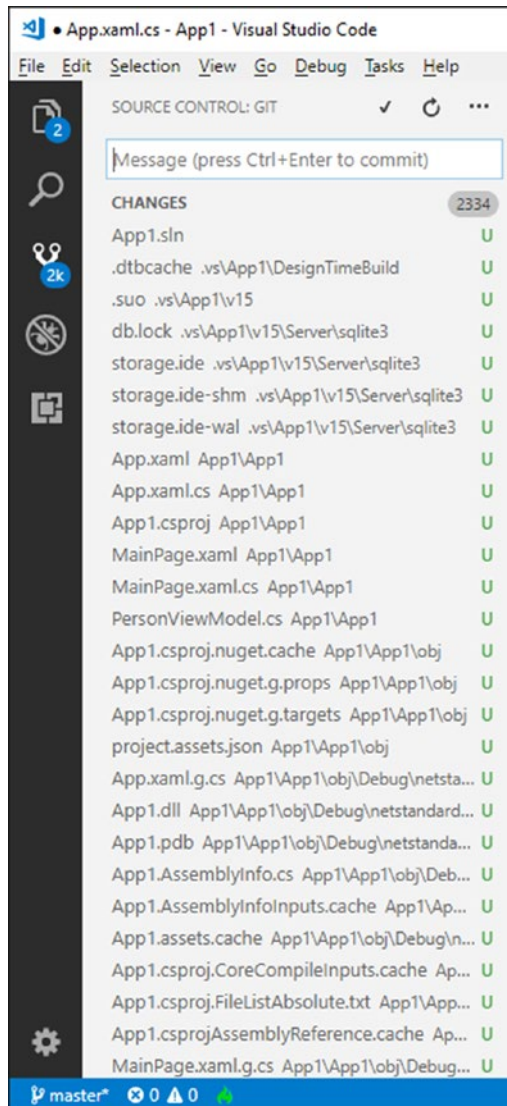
● App.xaml.cs - App1 - Visual Studio Code

File Edit Selection View Go Debug Tasks Help

2

SOURCE CONTROL: GIT ✓

Message (press Ctrl+Enter to commit)

CHANGES 2334

2k

App1.sln U
.dtbcache .vs\App1\DesignTimeBuild U
.suo .vs\App1\v15 U
db.lock .vs\App1\v15\Server\sqlite3 U
storage.ide .vs\App1\v15\Server\sqlite3 U
storage.ide-shm .vs\App1\v15\Server\sqlite3 U
storage.ide-wal .vs\App1\v15\Server\sqlite3 U
App.xaml App1\App1 U
App.xaml.cs App1\App1 U
App1.csproj App1\App1 U
MainPage.xaml App1\App1 U
MainPage.xaml.cs App1\App1 U
PersonViewModel.cs App1\App1 U
App1.csproj.nuget.cache App1\App1\obj U
App1.csproj.nuget.g.props App1\App1\obj U
App1.csproj.nuget.g.targets App1\App1\obj U
project.assets.json App1\App1\obj U
App.xaml.g.cs App1\App1\obj\Debug\netsta... U
App1.dll App1\App1\obj\Debug\netstandard... U
App1.pdb App1\App1\obj\Debug\netstanda... U
App1.AssemblyInfo.cs App1\App1\obj\Deb... U
App1.AssemblyInfoInputs.cache App1\Ap... U
App1.assets.cache App1\App1\obj\Debug\n... U
App1.csproj.CoreCompileInputs.cache Ap... U
App1.csproj.FileListAbsolute.txt App1\App... U
App1.csprojAssemblyReference.cache Ap... U
MainPage.xaml.g.cs App1\App1\obj\Debug... U

master* ⊗ 0 ⚠ 0